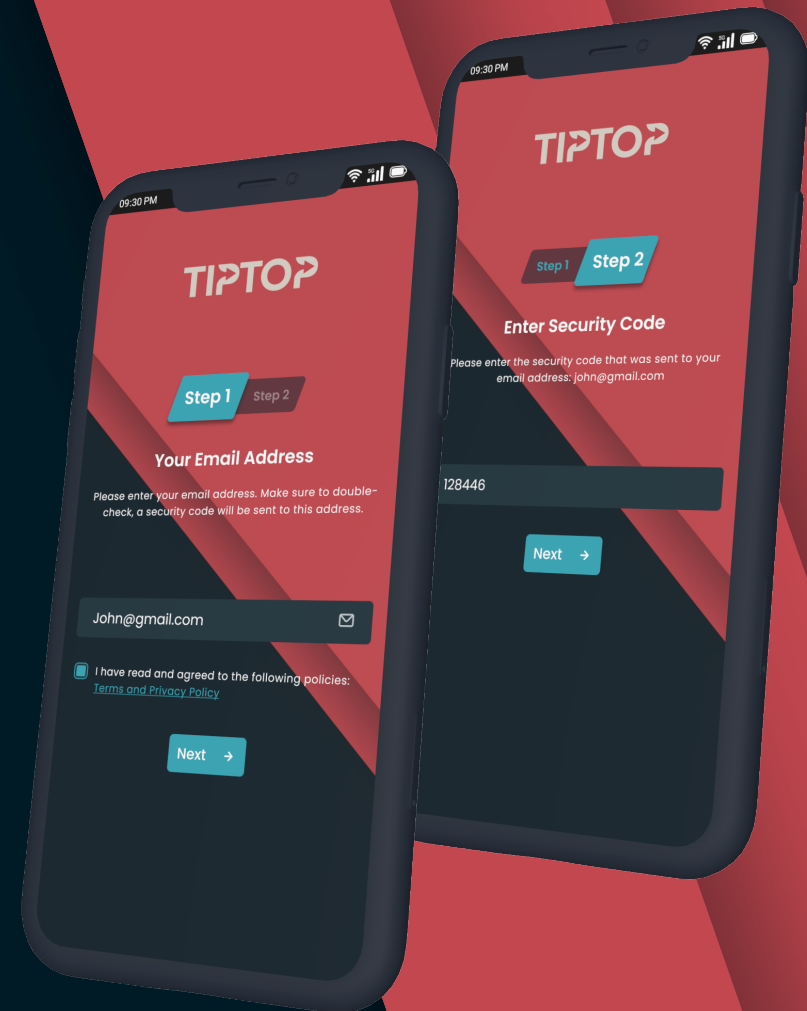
09:30 PM

TIPTOP

Step 1 Step 2

Your Email Address

Please enter your email address. Make sure to double-check, a security code will be sent to this address.

John@gmail.com

I have read and agreed to the following policies: Terms and Privacy Policy

Next

09:30 PM

TIPTOP

Step 1 Step 2

Enter Security Code

Please enter the security code that was sent to your email address: john@gmail.com

128446

Next